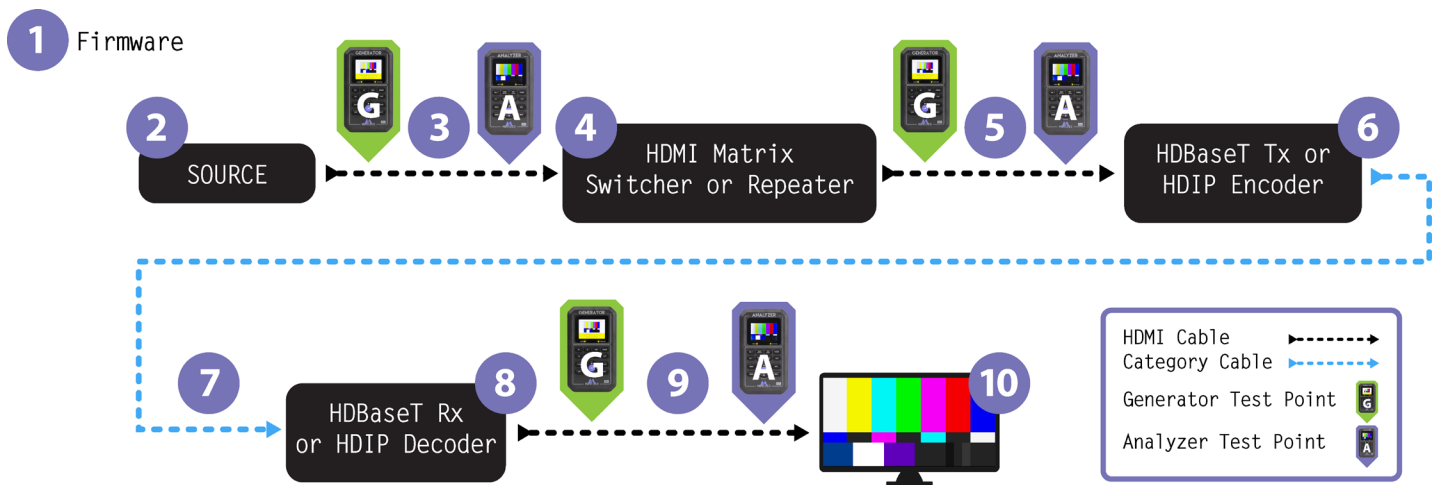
1 Firmware

2 SOURCE

G

3

A

4 HDMI Matrix Switcher or Repeater

G

5

A

HDBaseT Tx or HDIP Encoder 6

7

HDBaseT Rx or HDIP Decoder 8

G

9

A

10

HDMI Cable
Category Cable
Generator Test Point G
Analyzer Test Point A